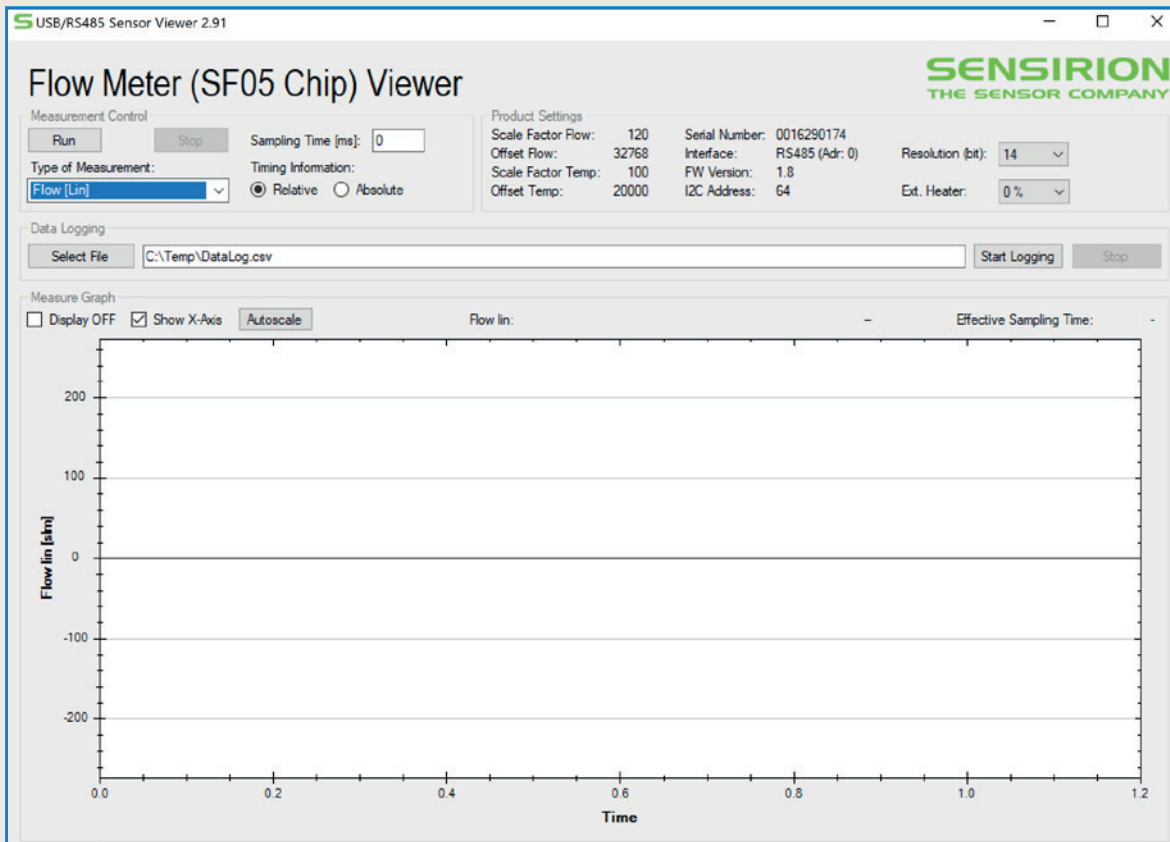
S USB/RS485 Sensor Viewer 2.91

Flow Meter (SF05 Chip) Viewer

SENSIRION
THE SENSOR COMPANY

Measurement Control
Run
Stop
Sampling Time [ms]: 0
Type of Measurement:
Flow [Lin]
Timing Information:
Relative
Absolute

Product Settings
Scale Factor Flow: 120
Offset Flow: 32768
Scale Factor Temp: 100
Offset Temp: 20000
Serial Number: 0016290174
Interface: RS485 (Adr: 0)
FW Version: 1.8
I2C Address: 64
Resolution (bit): 14
Ext. Heater: 0 %

Data Logging
Select File
C:\Temp\DataLog.csv
Start Logging
Stop

Measure Graph
Display OFF
Show X-Axis
Autoscale
Flow lin:
–
Effective Sampling Time:
-

200
100
0
-100
-200
Flow lin [slm]
0.0
0.2
0.4
0.6
0.8
1.0
1.2
Time